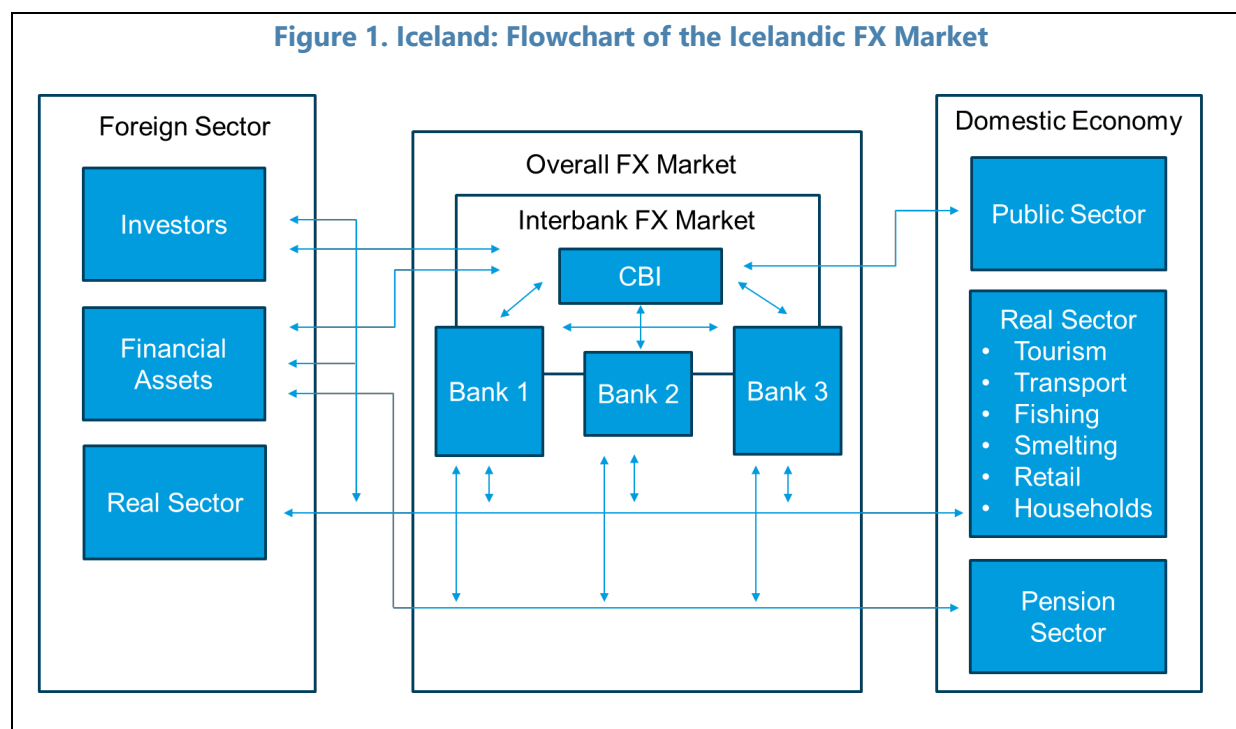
Figure 1. Iceland: Flowchart of the Icelandic FX Market

Foreign Sector

Investors

Financial Assets

Real Sector

Overall FX Market

Interbank FX Market

CBI

Bank 1

Bank 2

Bank 3

Domestic Economy

Public Sector

Real Sector
• Tourism
• Transport
• Fishing
• Smelting
• Retail
• Households

Pension Sector